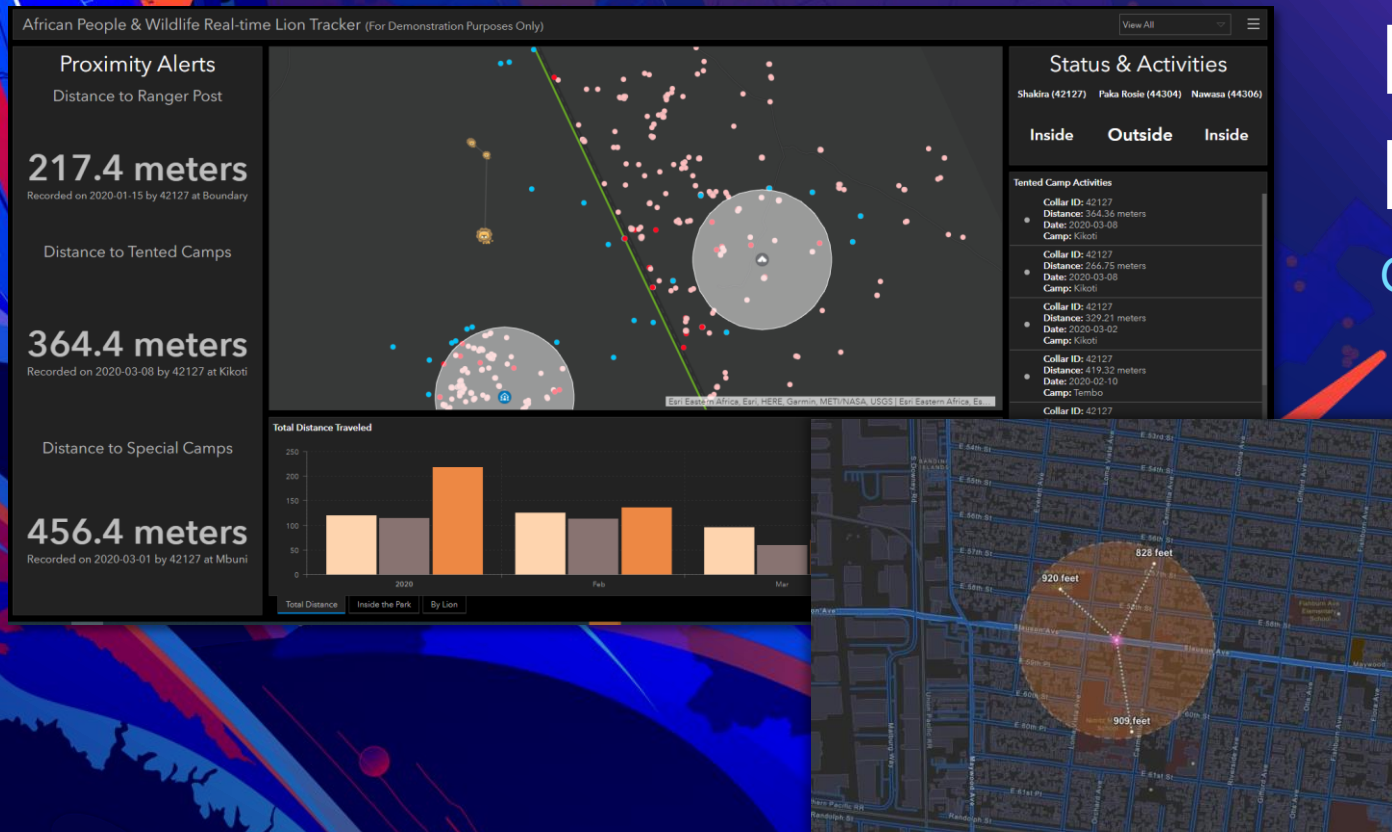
African People & Wildlife Real-time Lion Tracker (For Demonstration Purposes Only)

View All

Proximity Alerts

Distance to Ranger Post

217.4 meters

Recorded on 2020-01-15 by 42127 at Boundary

Distance to Tented Camps

364.4 meters

Recorded on 2020-03-08 by 42127 at Kikoti

Distance to Special Camps

456.4 meters

Recorded on 2020-03-01 by 42127 at Mbuni

Esri Eastern Africa, Esri, HERE, Garmin, METI/NASA, USGS | Esri Eastern Africa, Es...

Total Distance Traveled

| 250 |
| 200 |
| 150 |
| 100 |
| 50 |
| 0 |

2020

Feb

Mar

Total Distance | Inside the Park | By Lion

Status & Activities

Shakira (42127) Paka Rosie (44304) Nawasa (44306)

Inside Outside Inside

Tented Camp Activities

Collar ID: 42127
Distance: 364.36 meters
Date: 2020-03-08
Camp: Kikoti

Collar ID: 42127
Distance: 266.75 meters
Date: 2020-03-08
Camp: Kikoti

Collar ID: 42127
Distance: 329.21 meters
Date: 2020-03-02
Camp: Kikoti

Collar ID: 42127
Distance: 419.32 meters
Date: 2020-02-10
Camp: Tembo

Collar ID: 42127

E 53rd St

E 54th St

E 55th St

E 56th St

E 57th St

E 58th St

E 59th St

E 60th St

E 61st St

828 feet

920 feet

909 feet

Slauson Ave

Florence Ave

Randolph St

Maywood

Fishburn Ave Elementary School

Fishburn Ave

Gifford Ave

Loma Vista Ave

Alameda St

Malburg Way

Pacific RR